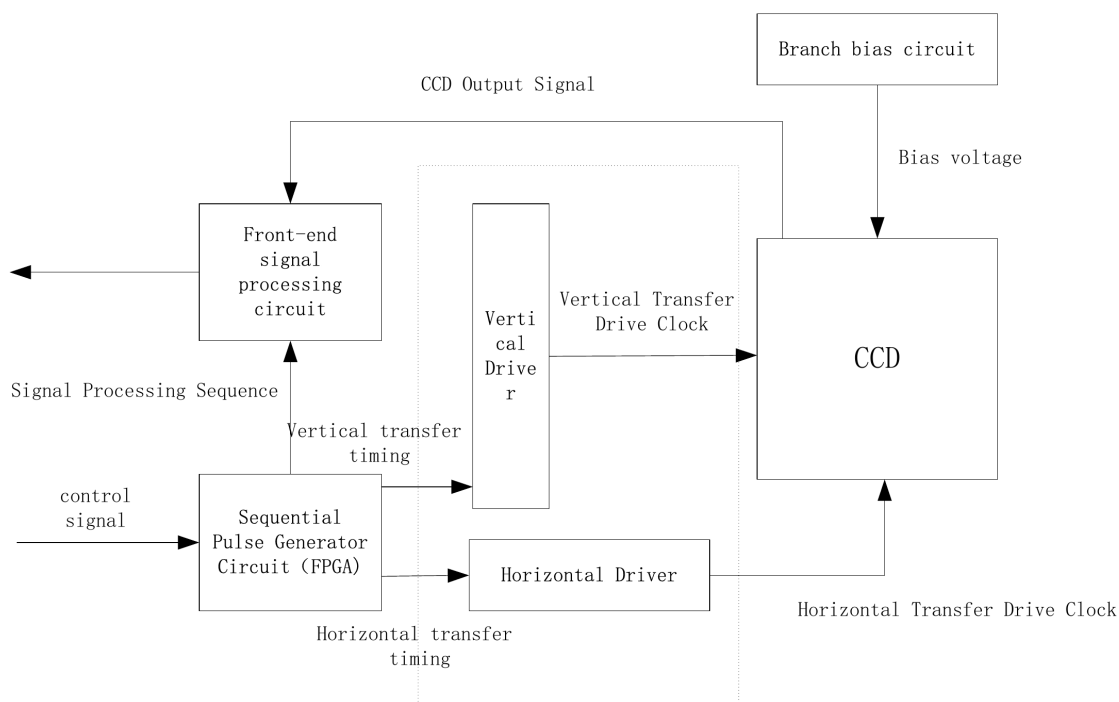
Branch bias circuit

CCD Output Signal

Bias voltage

Front-end signal processing circuit

Verti cal Drive r

Vertical Transfer Drive Clock

CCD

Signal Processing Sequence

Vertical transfer timing

control signal

Sequential Pulse Generator Circuit (FPGA)

Horizontal Driver

Horizontal Transfer Drive Clock

Horizontal transfer timing